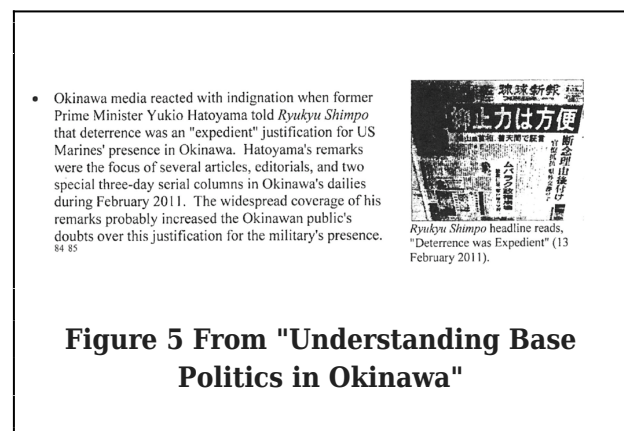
• Okinawa media reacted with indignation when former Prime Minister Yukio Hatoyama told *Ryukyu Shimpo* that deterrence was an "expedient" justification for US Marines' presence in Okinawa. Hatoyama's remarks were the focus of several articles, editorials, and two special three-day serial columns in Okinawa's dailies during February 2011. The widespread coverage of his remarks probably increased the Okinawan public's doubts over this justification for the military's presence. 84 85

琉球新報

抑止力は方便

断念理由後付け

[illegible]

*Ryukyu Shimpo* headline reads, "Deterrence was Expedient" (13 February 2011).

**Figure 5 From "Understanding Base Politics in Okinawa"**